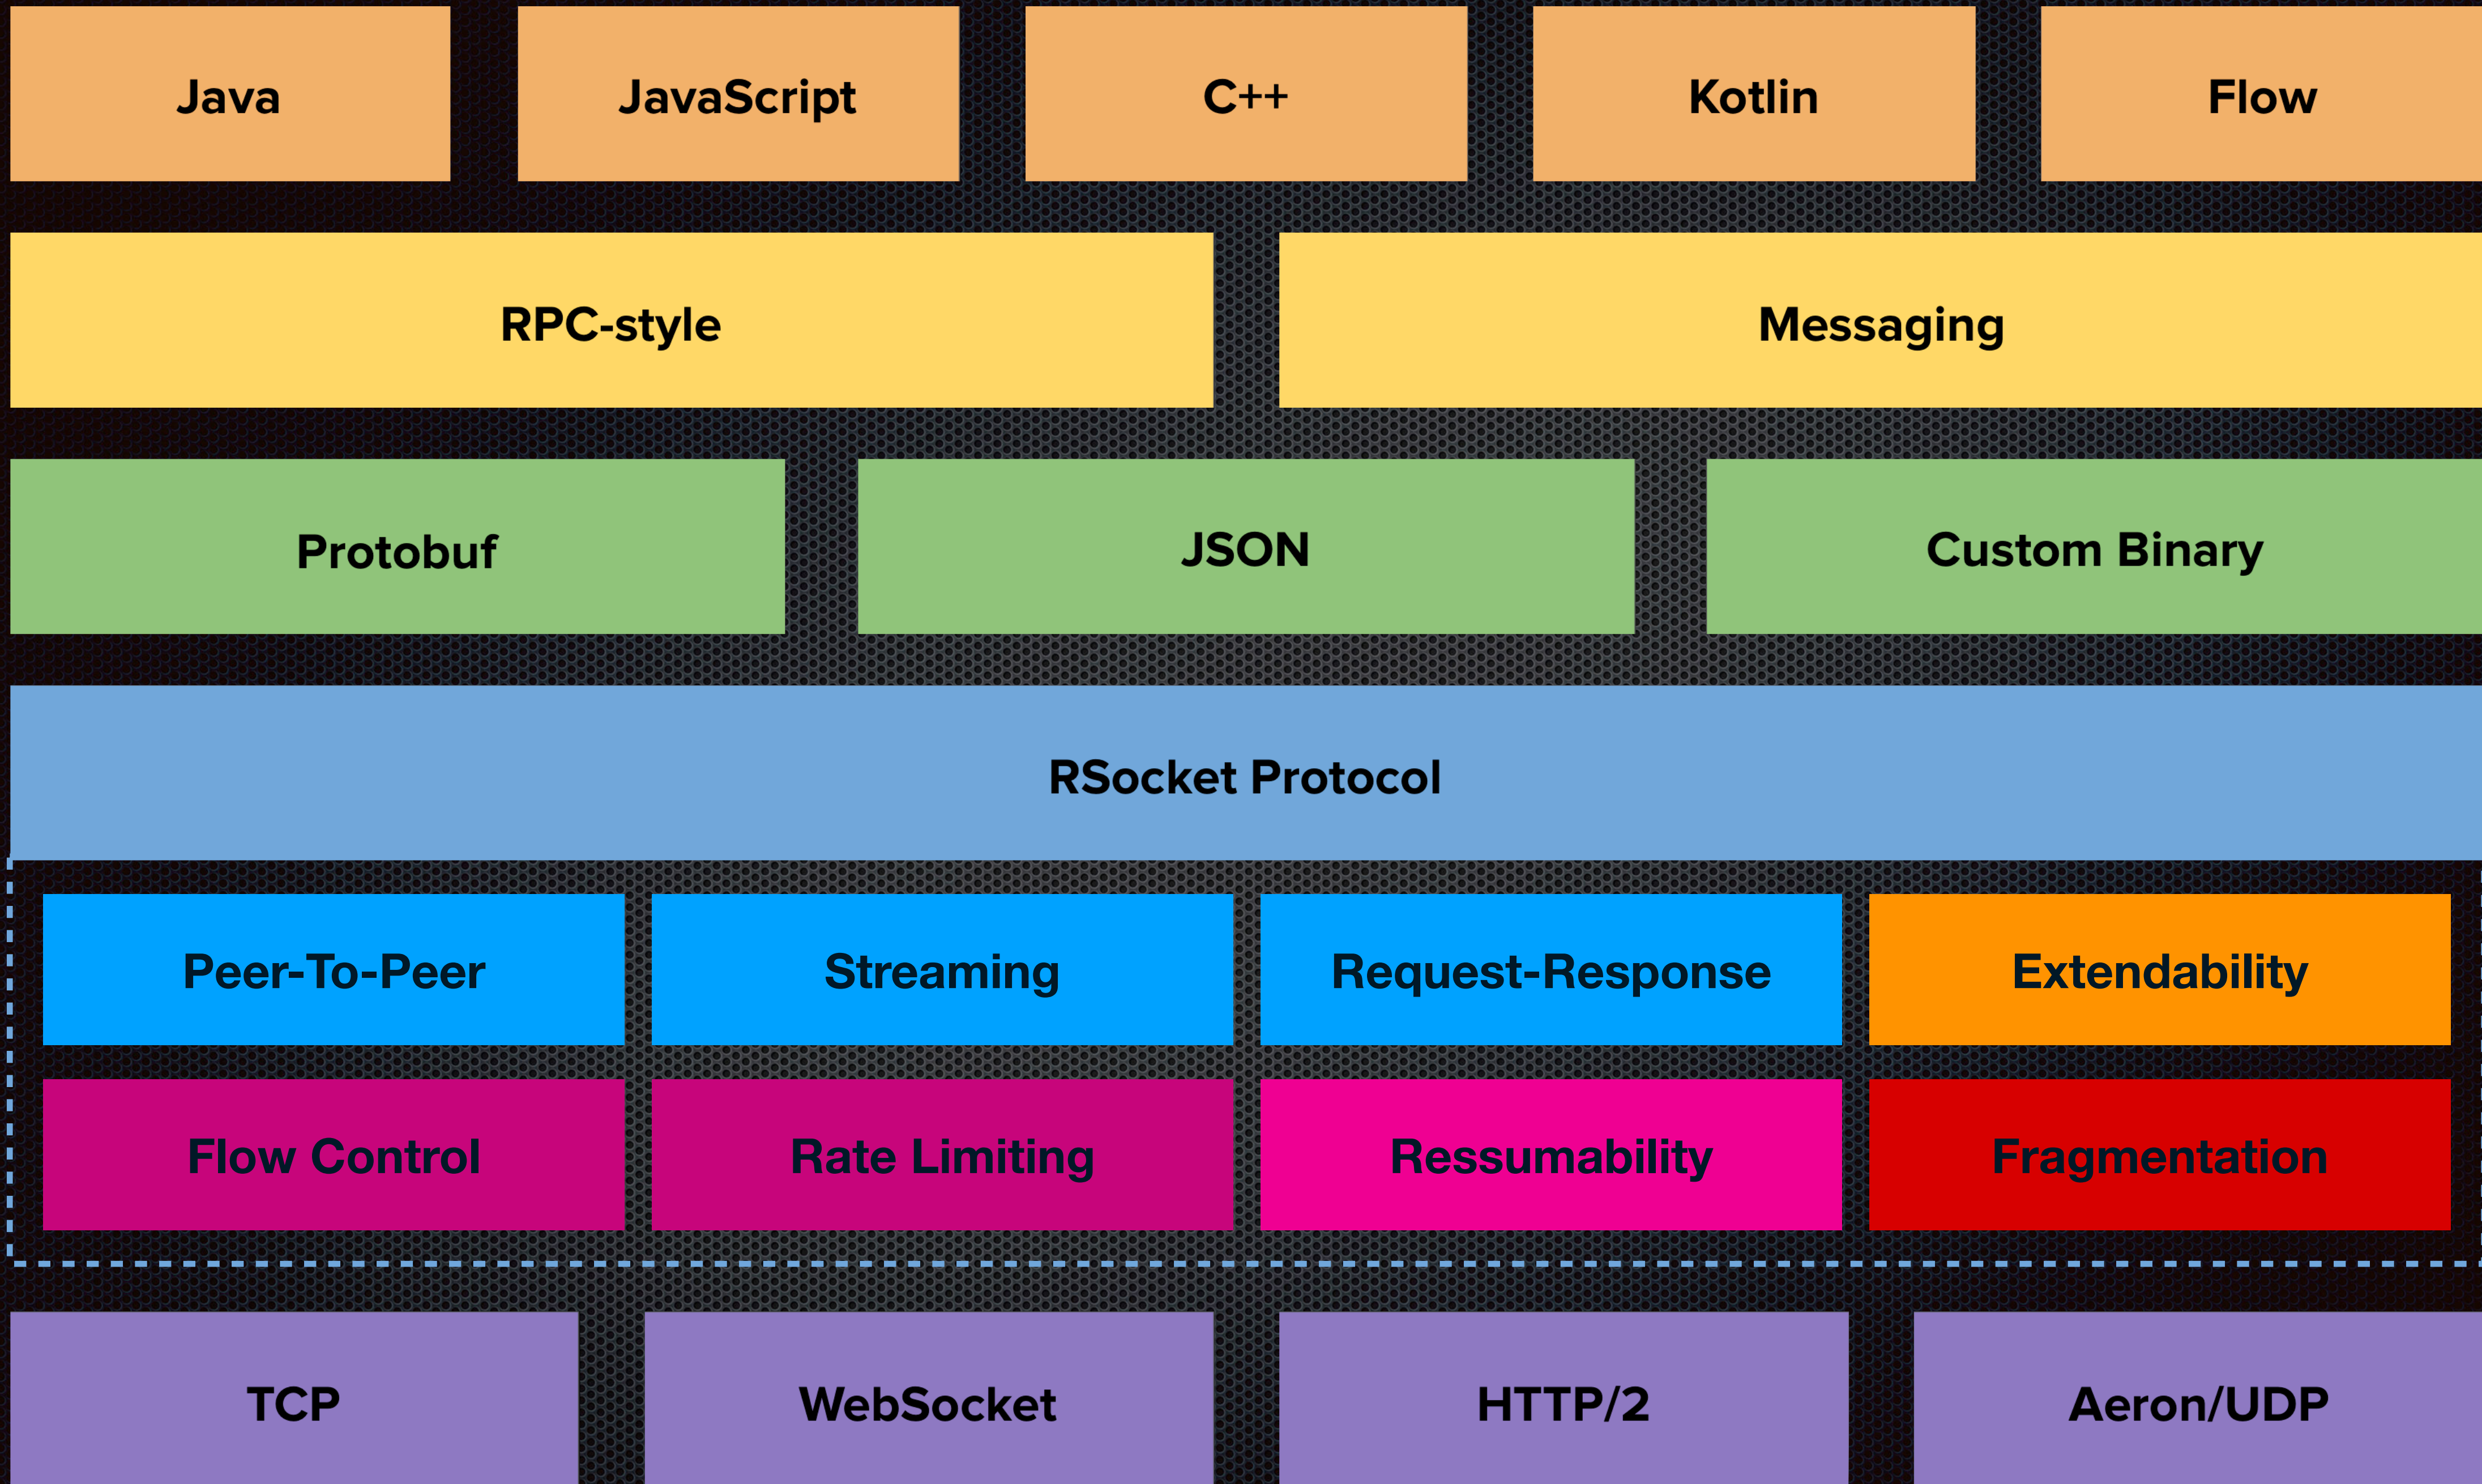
Java JavaScript C++ Kotlin Flow

RPC-style Messaging

Protobuf JSON Custom Binary

RSocket Protocol

Peer-To-Peer Streaming Request-Response Extendability

Flow Control Rate Limiting Ressumability Fragmentation

TCP WebSocket HTTP/2 Aeron/UDP